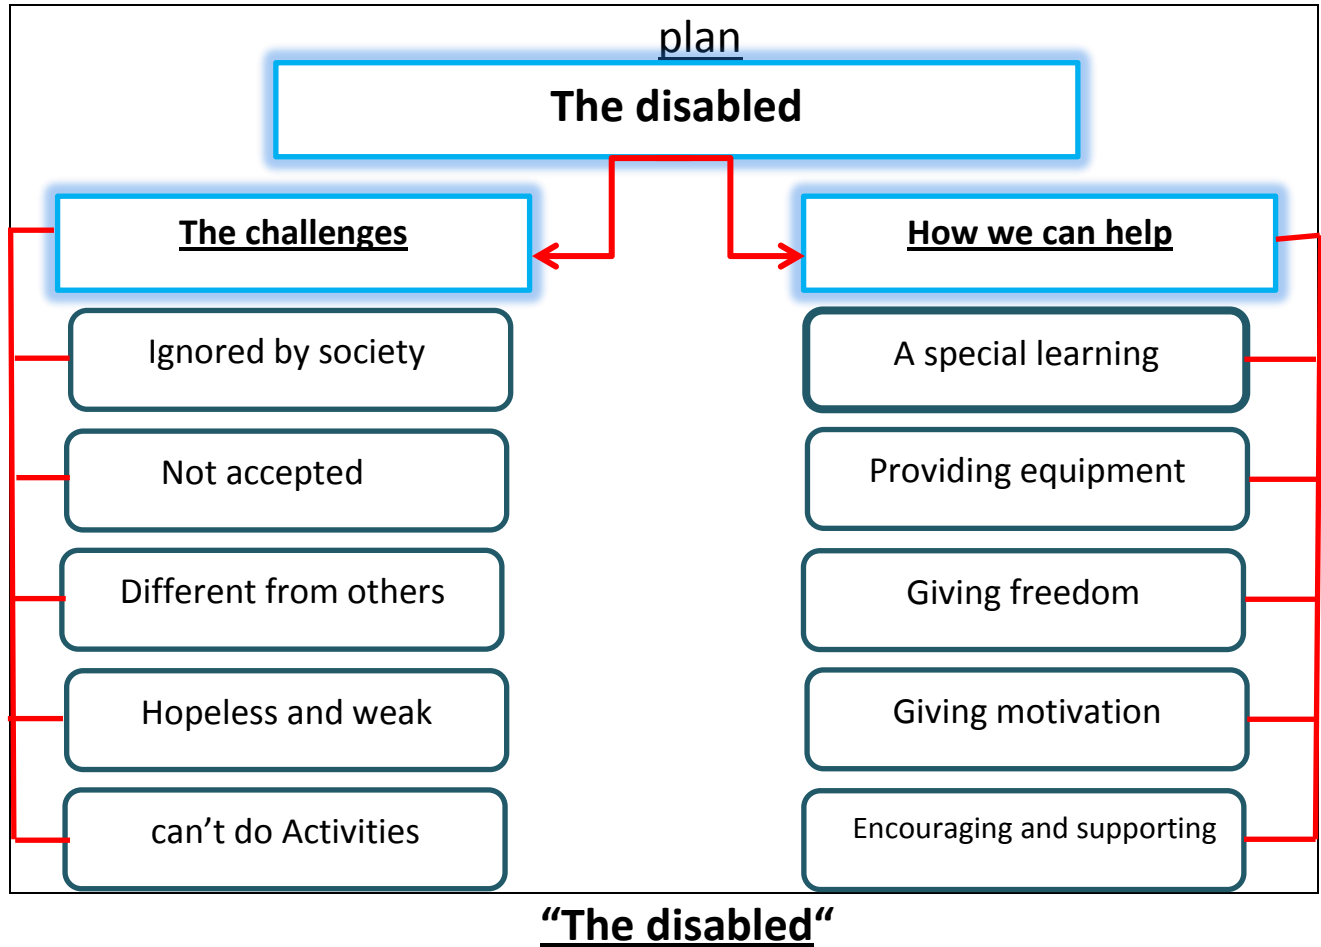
plan

The disabled

The challenges

Ignored by society

Not accepted

Different from others

Hopeless and weak

can’t do Activities

How we can help

A special learning

Providing equipment

Giving freedom

Giving motivation

Encouraging and supporting

“The disabled“